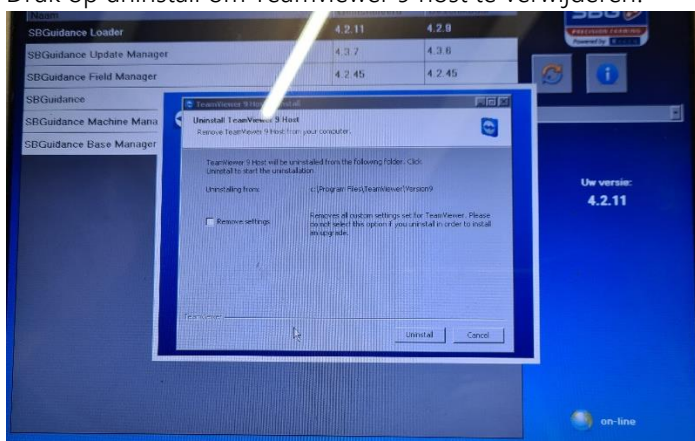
Druk op uninstall om TeamViewer 9 host te verwijderen.

Naam

| SBGuidance Loader | 4.2.11 | 4.2.8 |
|---|---|---|
| SBGuidance Update Manager | 4.3.7 | 4.3.6 |
| SBGuidance Field Manager | 4.2.45 | 4.2.45 |
| SBGuidance | | |
| SBGuidance Machine Mana | | |
| SBGuidance Base Manager | | |

PRECISION FARMING

TeamViewer 9 Host Uninstall

Uninstall TeamViewer 9 Host

Remove TeamViewer 9 Host from your computer.

TeamViewer 9 Host will be uninstalled from the following folder. Click Uninstall to start the uninstallation.

Uninstalling from: c:\Program Files\TeamViewer\Version9

Remove settings

Removes all custom settings set for TeamViewer. Please do not select this option if you uninstall in order to install an upgrade.

TeamViewer

Uninstall

Cancel

Uw versie:
4.2.11

on-line